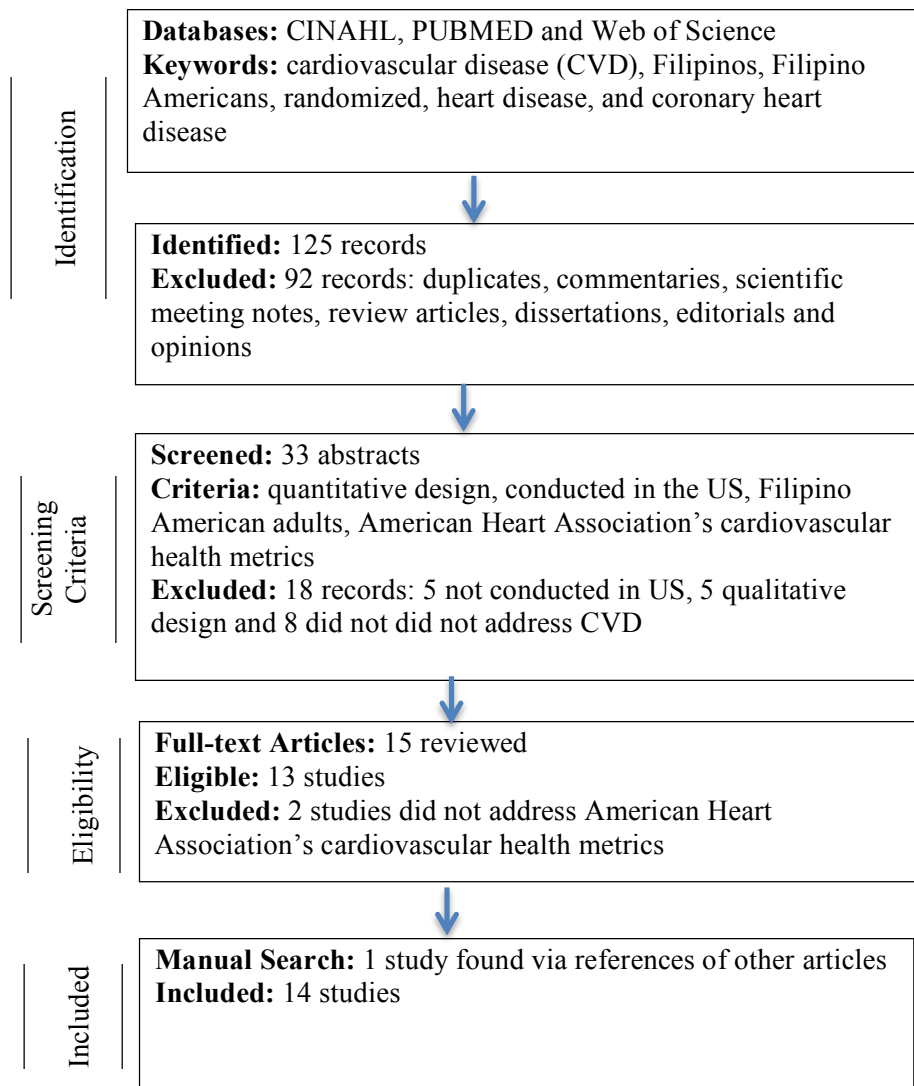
Identification

**Databases:** CINAHL, PUBMED and Web of Science
**Keywords:** cardiovascular disease (CVD), Filipinos, Filipino Americans, randomized, heart disease, and coronary heart disease

**Identified:** 125 records
**Excluded:** 92 records: duplicates, commentaries, scientific meeting notes, review articles, dissertations, editorials and opinions

Screening Criteria

**Screened:** 33 abstracts
**Criteria:** quantitative design, conducted in the US, Filipino American adults, American Heart Association's cardiovascular health metrics
**Excluded:** 18 records: 5 not conducted in US, 5 qualitative design and 8 did not did not address CVD

Eligibility

**Full-text Articles:** 15 reviewed
**Eligible:** 13 studies
**Excluded:** 2 studies did not address American Heart Association's cardiovascular health metrics

Included

**Manual Search:** 1 study found via references of other articles
**Included:** 14 studies